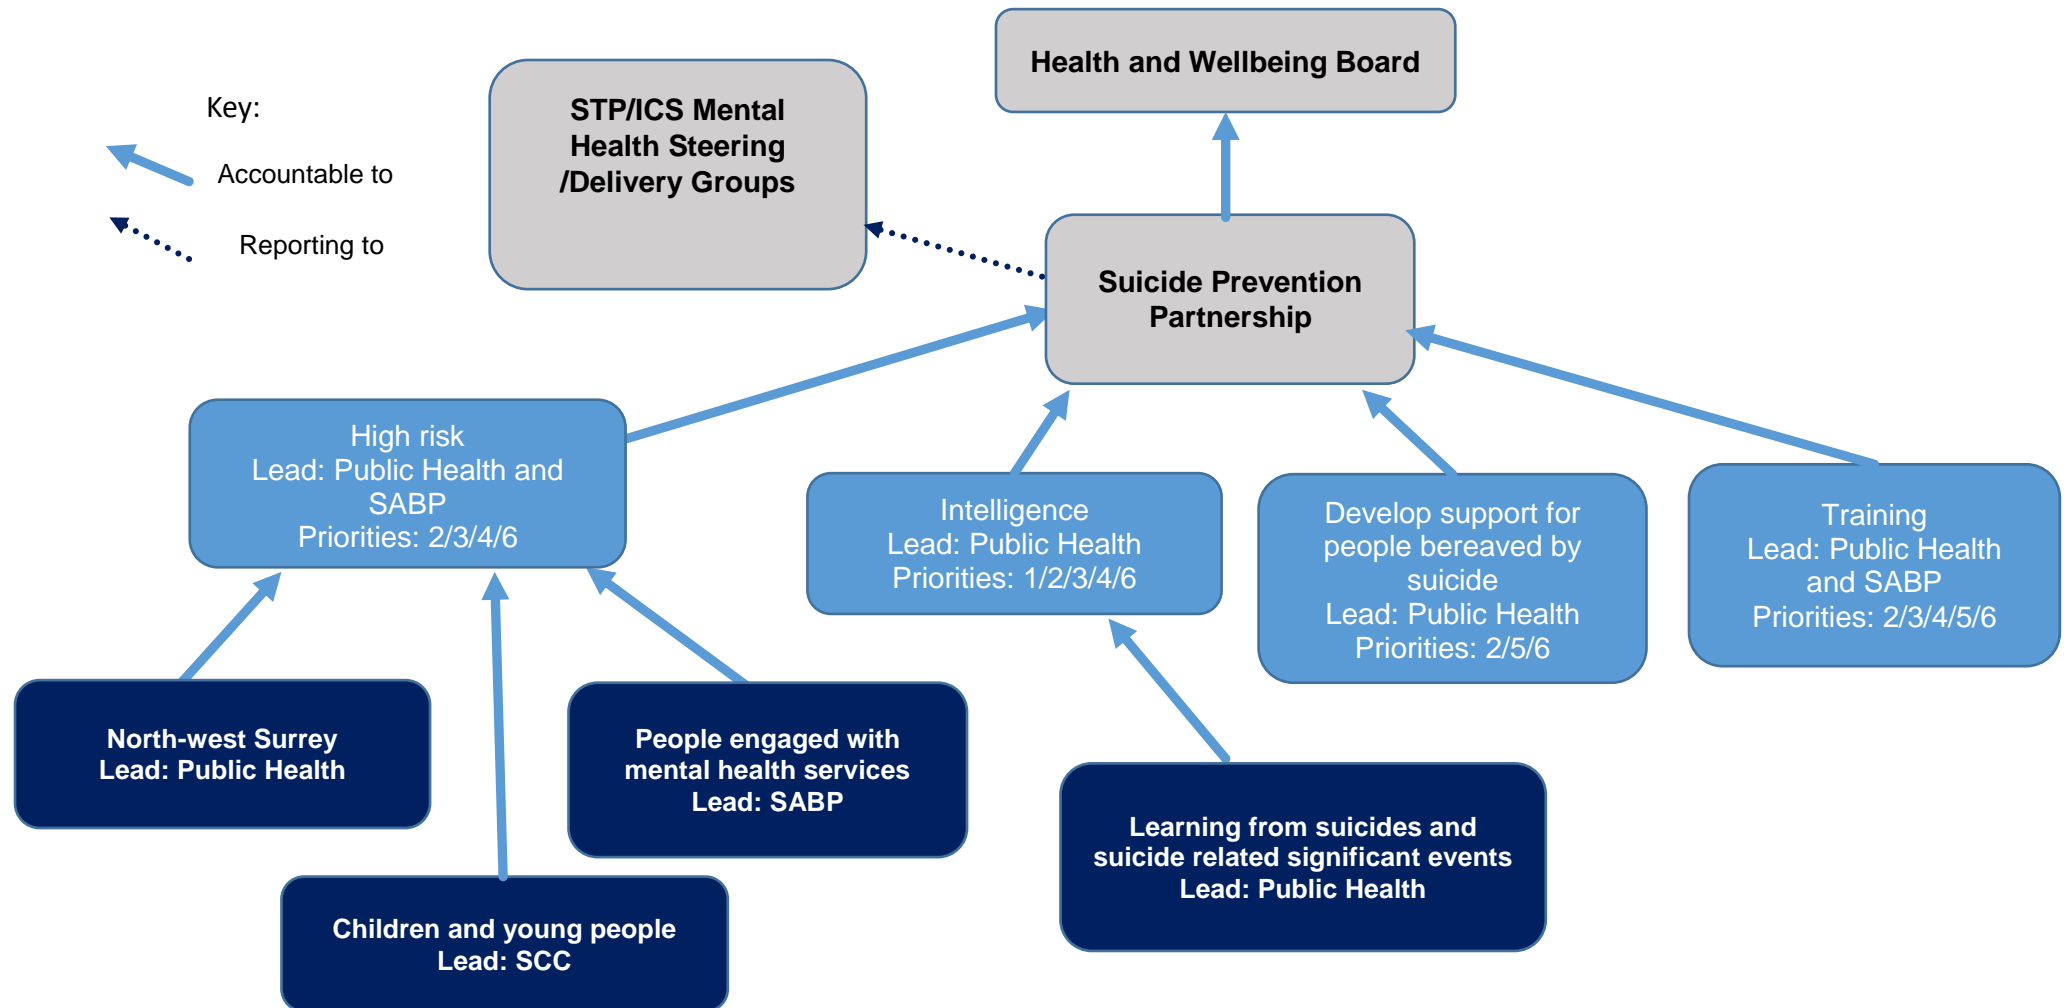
Key:

Accountable to

Reporting to

STP/ICS Mental Health Steering /Delivery Groups

Health and Wellbeing Board

Suicide Prevention Partnership

High risk
Lead: Public Health and SABP
Priorities: 2/3/4/6

Intelligence
Lead: Public Health
Priorities: 1/2/3/4/6

Develop support for people bereaved by suicide
Lead: Public Health
Priorities: 2/5/6

Training
Lead: Public Health and SABP
Priorities: 2/3/4/5/6

North-west Surrey
Lead: Public Health

People engaged with mental health services
Lead: SABP

Learning from suicides and suicide related significant events
Lead: Public Health

Children and young people
Lead: SCC